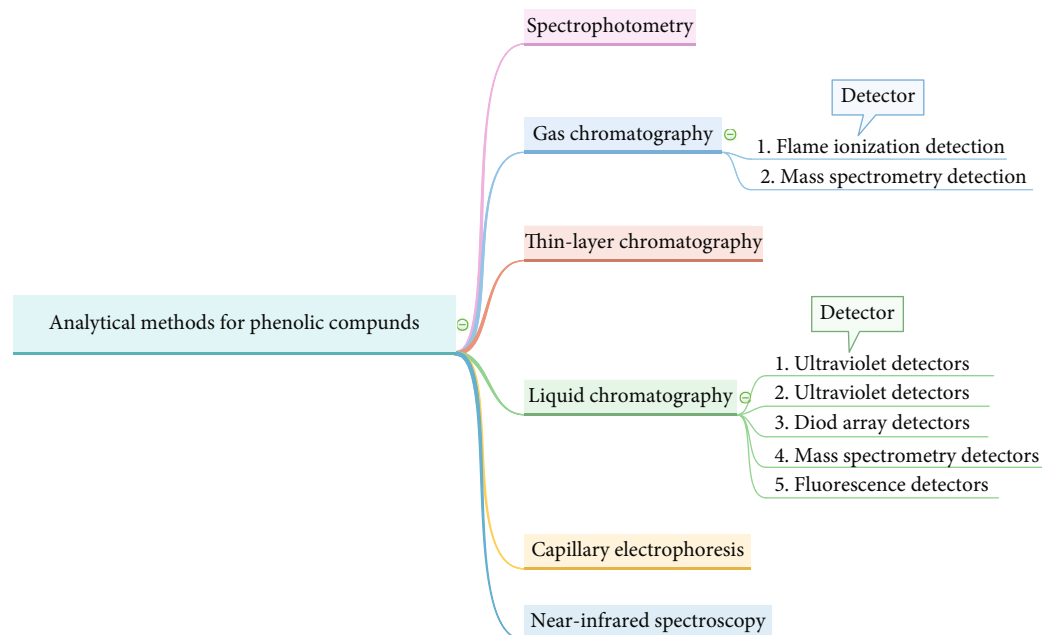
Analytical methods for phenolic compunds

Spectrophotometry

Gas chromatography

Detector

1. Flame ionization detection

2. Mass spectrometry detection

Thin-layer chromatography

Liquid chromatography

Detector

1. Ultraviolet detectors

2. Ultraviolet detectors

3. Diod array detectors

4. Mass spectrometry detectors

5. Fluorescence detectors

Capillary electrophoresis

Near-infrared spectroscopy